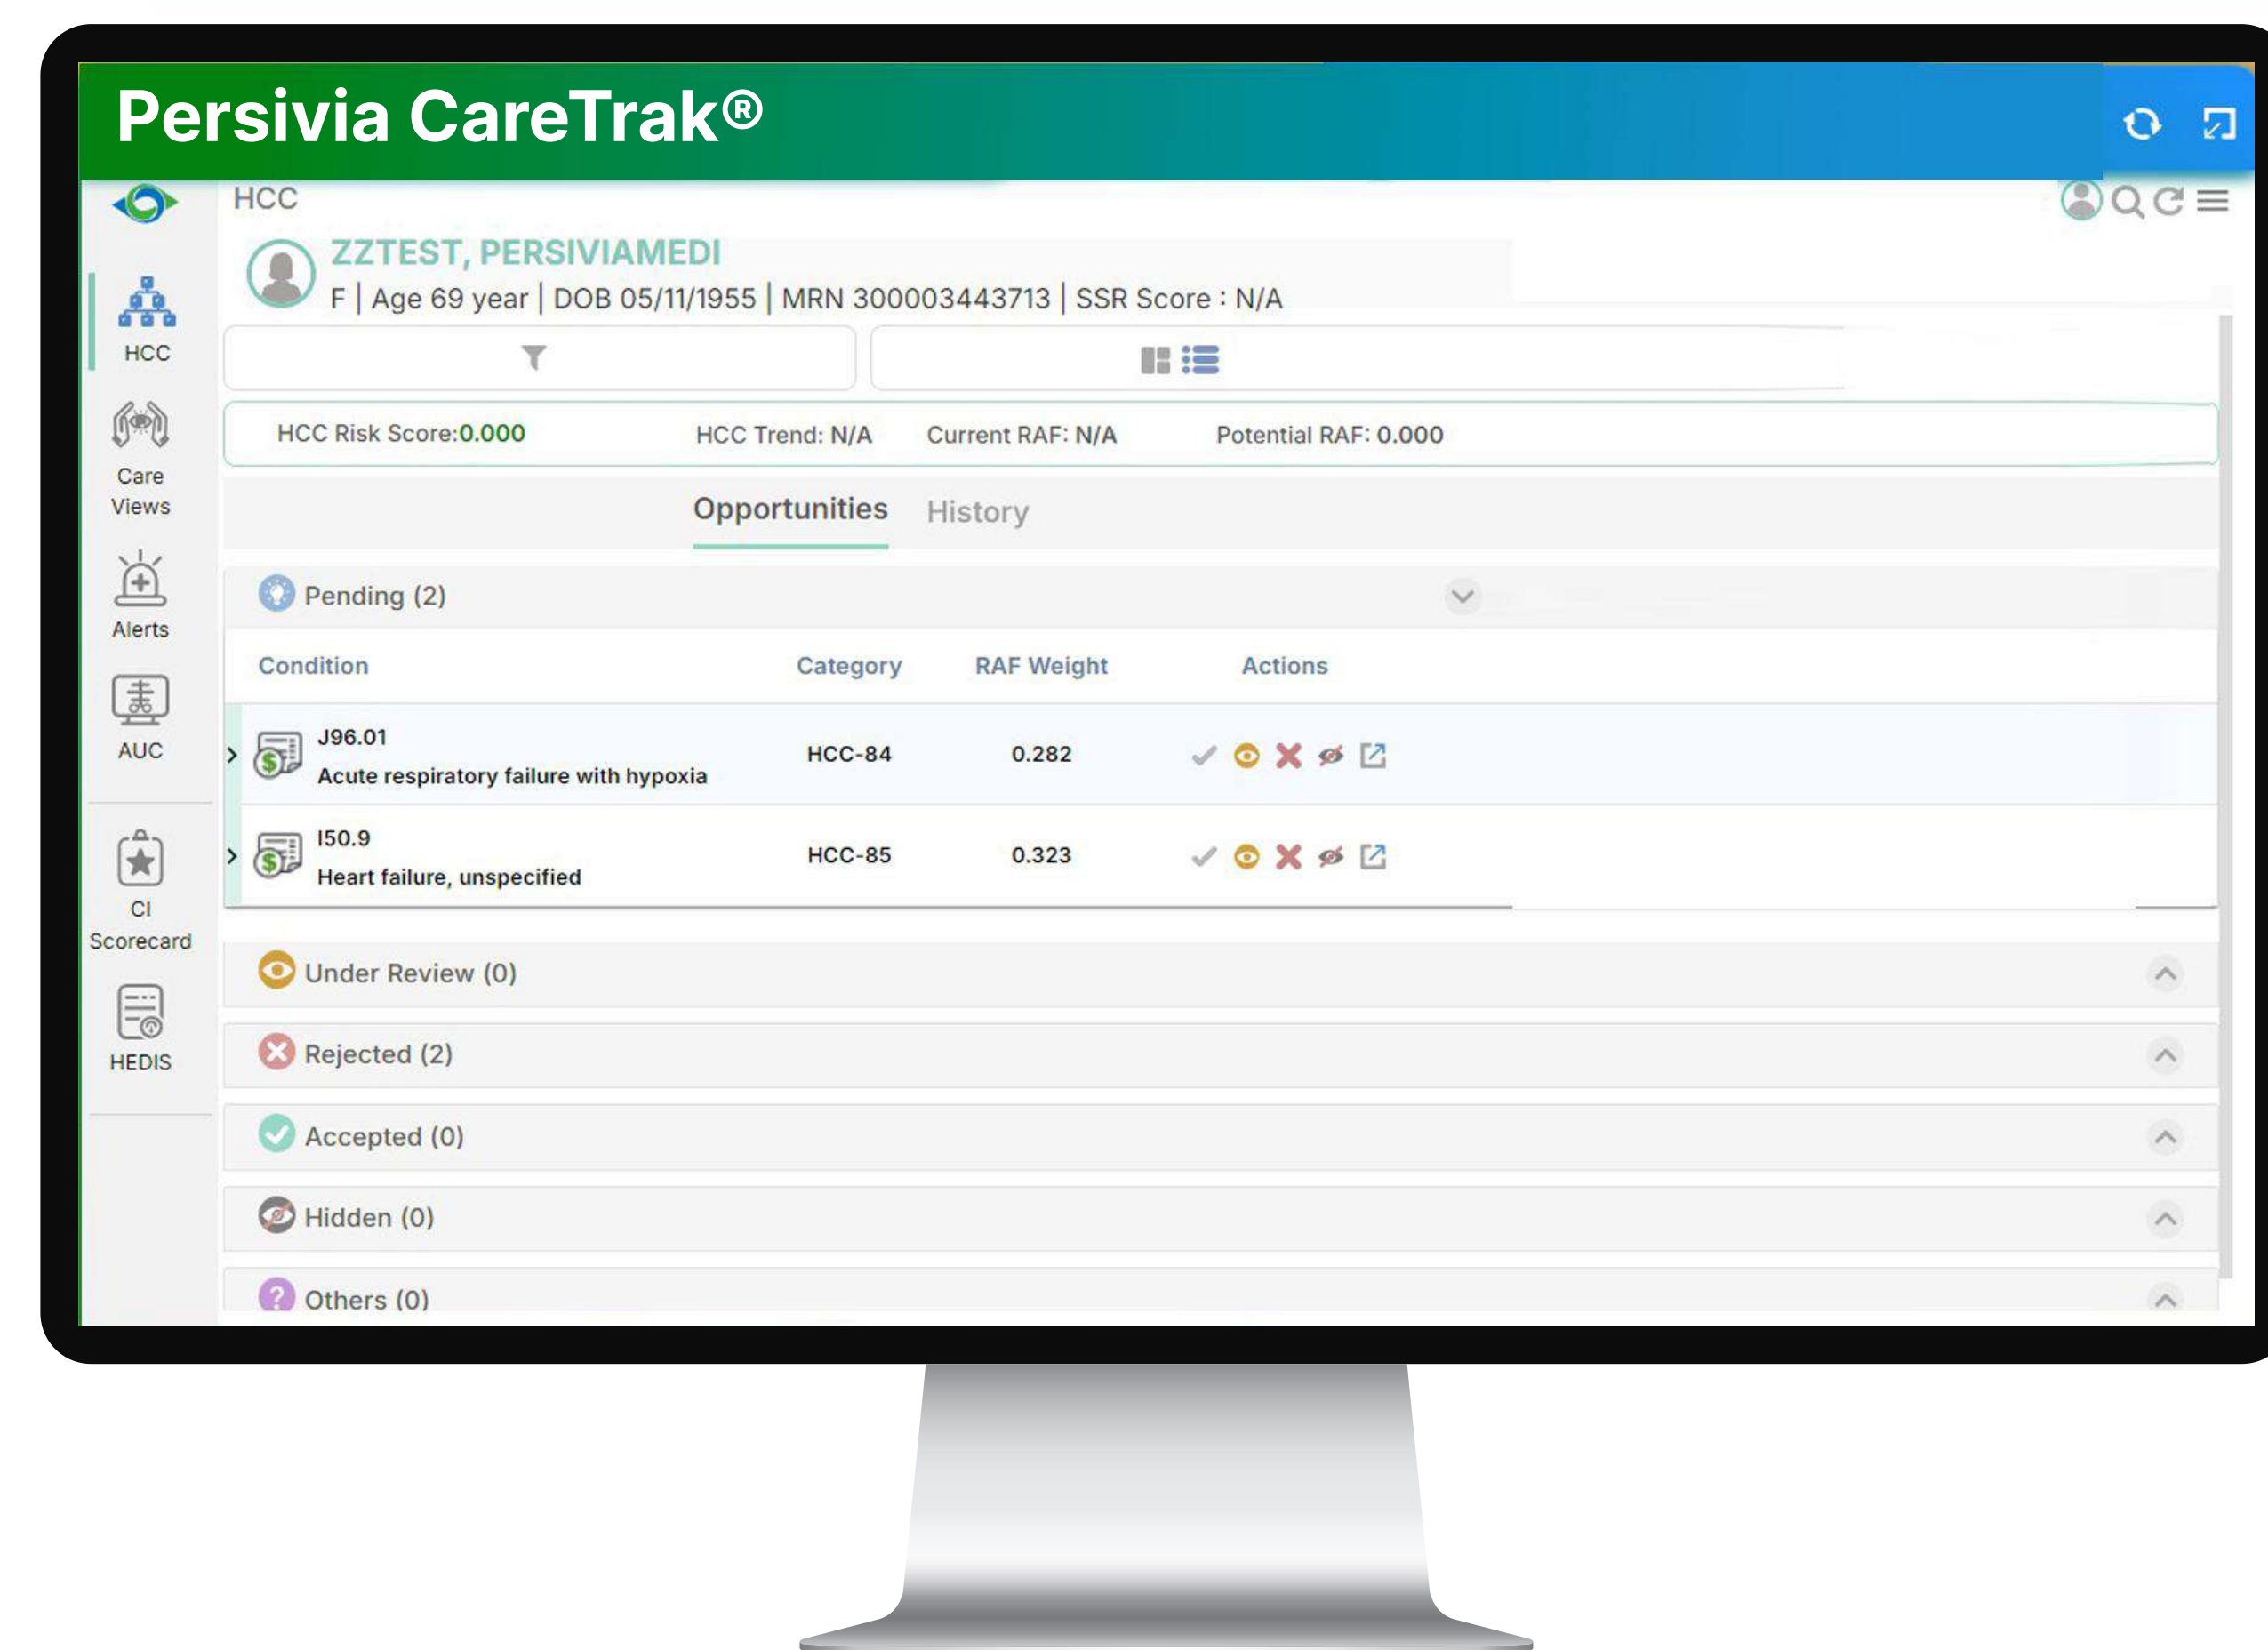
Persivia CareTrak®

HCC

HCC

Care Views

Alerts

AUC

CI Scorecard

HEDIS

ZZTEST, PERSIVIAMEDI

F | Age 69 year | DOB 05/11/1955 | MRN 300003443713 | SSR Score : N/A

HCC Risk Score:0.000 HCC Trend: N/A Current RAF: N/A Potential RAF: 0.000

Opportunities History

Pending (2)

| Condition | Category | RAF Weight | Actions |
|---|---|---|---|
| J96.01 Acute respiratory failure with hypoxia | HCC-84 | 0.282 | |
| I50.9 Heart failure, unspecified | HCC-85 | 0.323 | |

Under Review (0)

Rejected (2)

Accepted (0)

Hidden (0)

Others (0)